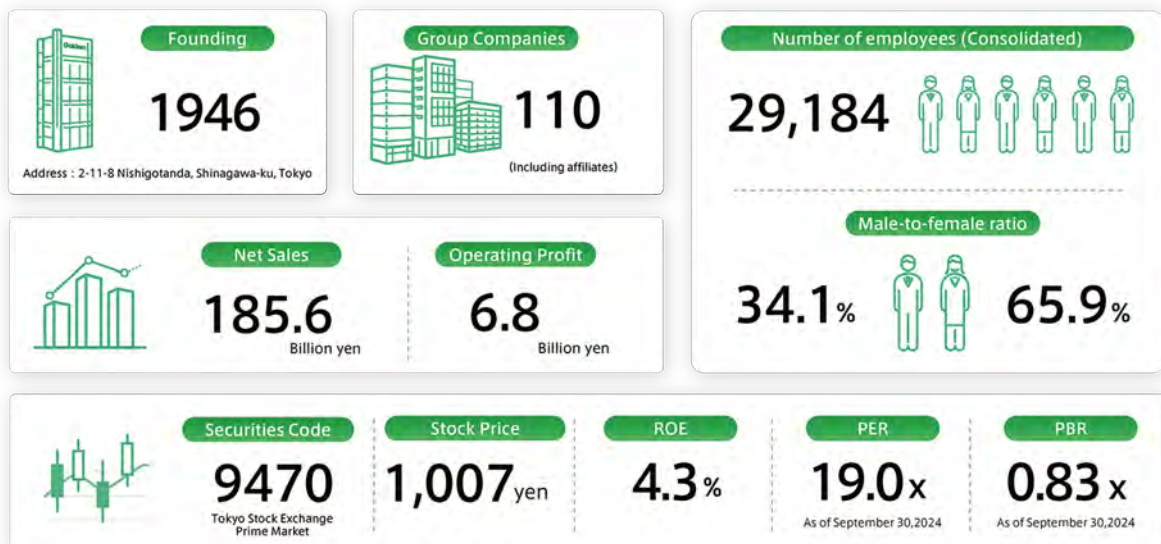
Gakken

Founding

1946

Address : 2-11-8 Nishigotanda, Shinagawa-ku, Tokyo

Group Companies

110

(Including affiliates)

Number of employees (Consolidated)

29,184

Male-to-female ratio

34.1%

65.9%

Net Sales

185.6

Billion yen

Operating Profit

6.8

Billion yen

Securities Code

9470

Tokyo Stock Exchange Prime Market

Stock Price

1,007yen

ROE

4.3%

PER

19.0x

As of September 30,2024

PBR

0.83x

As of September 30,2024